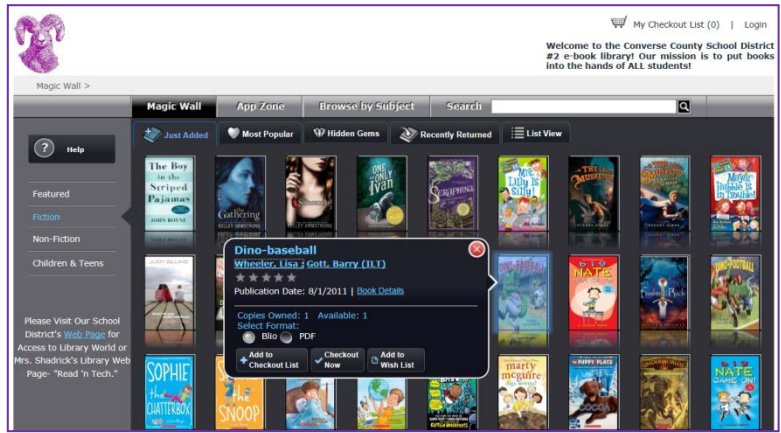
My Checkout List (0) | Login

Welcome to the Converse County School District #2 e-book library! Our mission is to put books into the hands of ALL students!

Magic Wall >

Magic Wall
App Zone
Browse by Subject
Search

Just Added
Most Popular
Hidden Gems
Recently Returned
List View

Help

Featured
Fiction
Non-Fiction
Children & Teens

Please Visit Our School District's Web Page for Access to Library World or Mrs. Shadrick's Library Web Page- "Read 'n Tech."

The Boy in the Striped Pajamas
JOHN BOYNE

The Gathering
KELLEY ARMSTRONG

ONE and ONLY Ivan

Dino-baseball
Wheeler, Lisa ; Gott, Barry (ILT)
Publication Date: 8/1/2011 | Book Details
Copies Owned: 1 Available: 1
Select Format:
Blio PDF
Add to Checkout List
Checkout Now
Add to Wish List

BIG NATE

SOPHIE THE CHATTERBOX

SNOOP

marty mcguire

BIG NATE GAME ON!